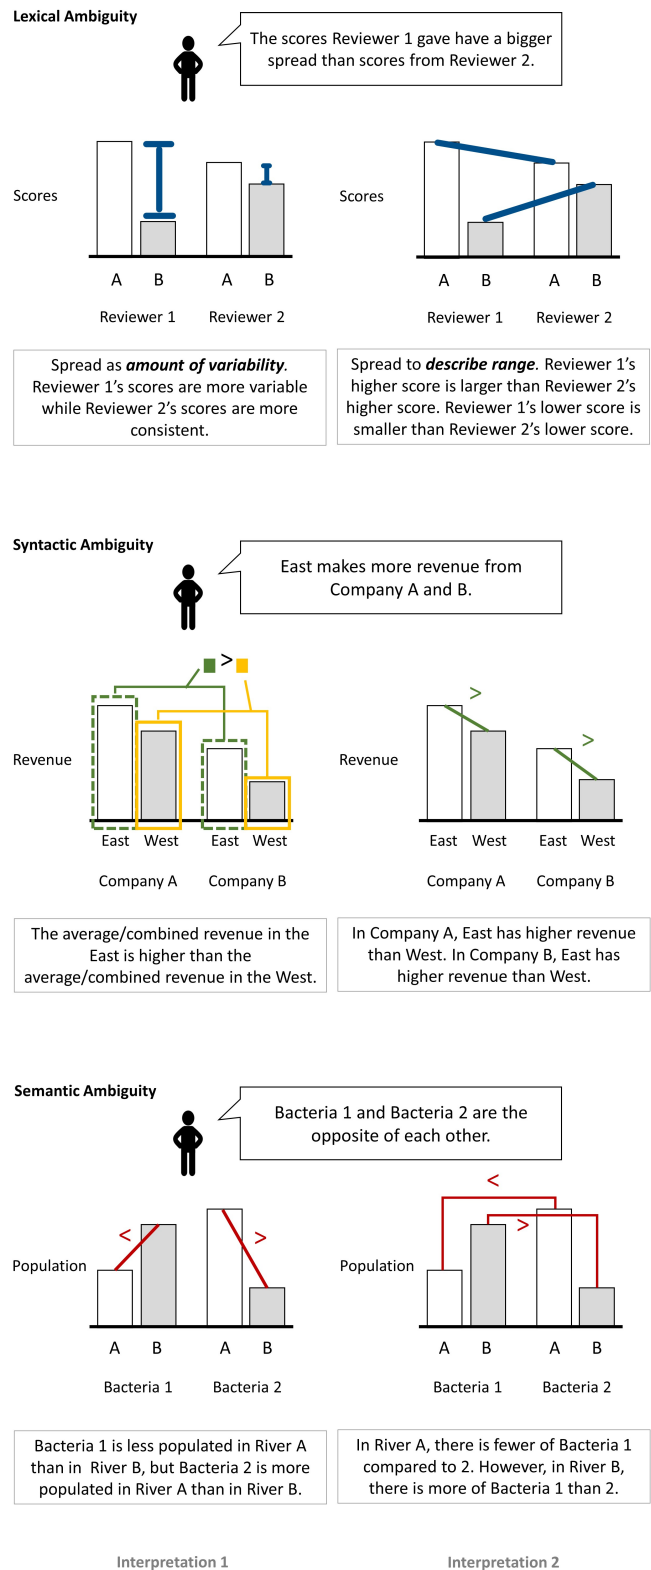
**Lexical Ambiguity**

The scores Reviewer 1 gave have a bigger spread than scores from Reviewer 2.

Scores

A B A B

Reviewer 1 Reviewer 2

Scores

A B A B

Reviewer 1 Reviewer 2

Spread as ***amount of variability***. Reviewer 1's scores are more variable while Reviewer 2's scores are more consistent.

Spread to ***describe range***. Reviewer 1's higher score is larger than Reviewer 2's higher score. Reviewer 1's lower score is smaller than Reviewer 2's lower score.

**Syntactic Ambiguity**

East makes more revenue from Company A and B.

>

Revenue

East West East West

Company A Company B

Revenue

> >

East West East West

Company A Company B

The average/combined revenue in the East is higher than the average/combined revenue in the West.

In Company A, East has higher revenue than West. In Company B, East has higher revenue than West.

**Semantic Ambiguity**

Bacteria 1 and Bacteria 2 are the opposite of each other.

Population

< >

A B A B

Bacteria 1 Bacteria 2

Population

< >

A B A B

Bacteria 1 Bacteria 2

Bacteria 1 is less populated in River A than in River B, but Bacteria 2 is more populated in River A than in River B.

In River A, there is fewer of Bacteria 1 compared to 2. However, in River B, there is more of Bacteria 1 than 2.

Interpretation 1

Interpretation 2